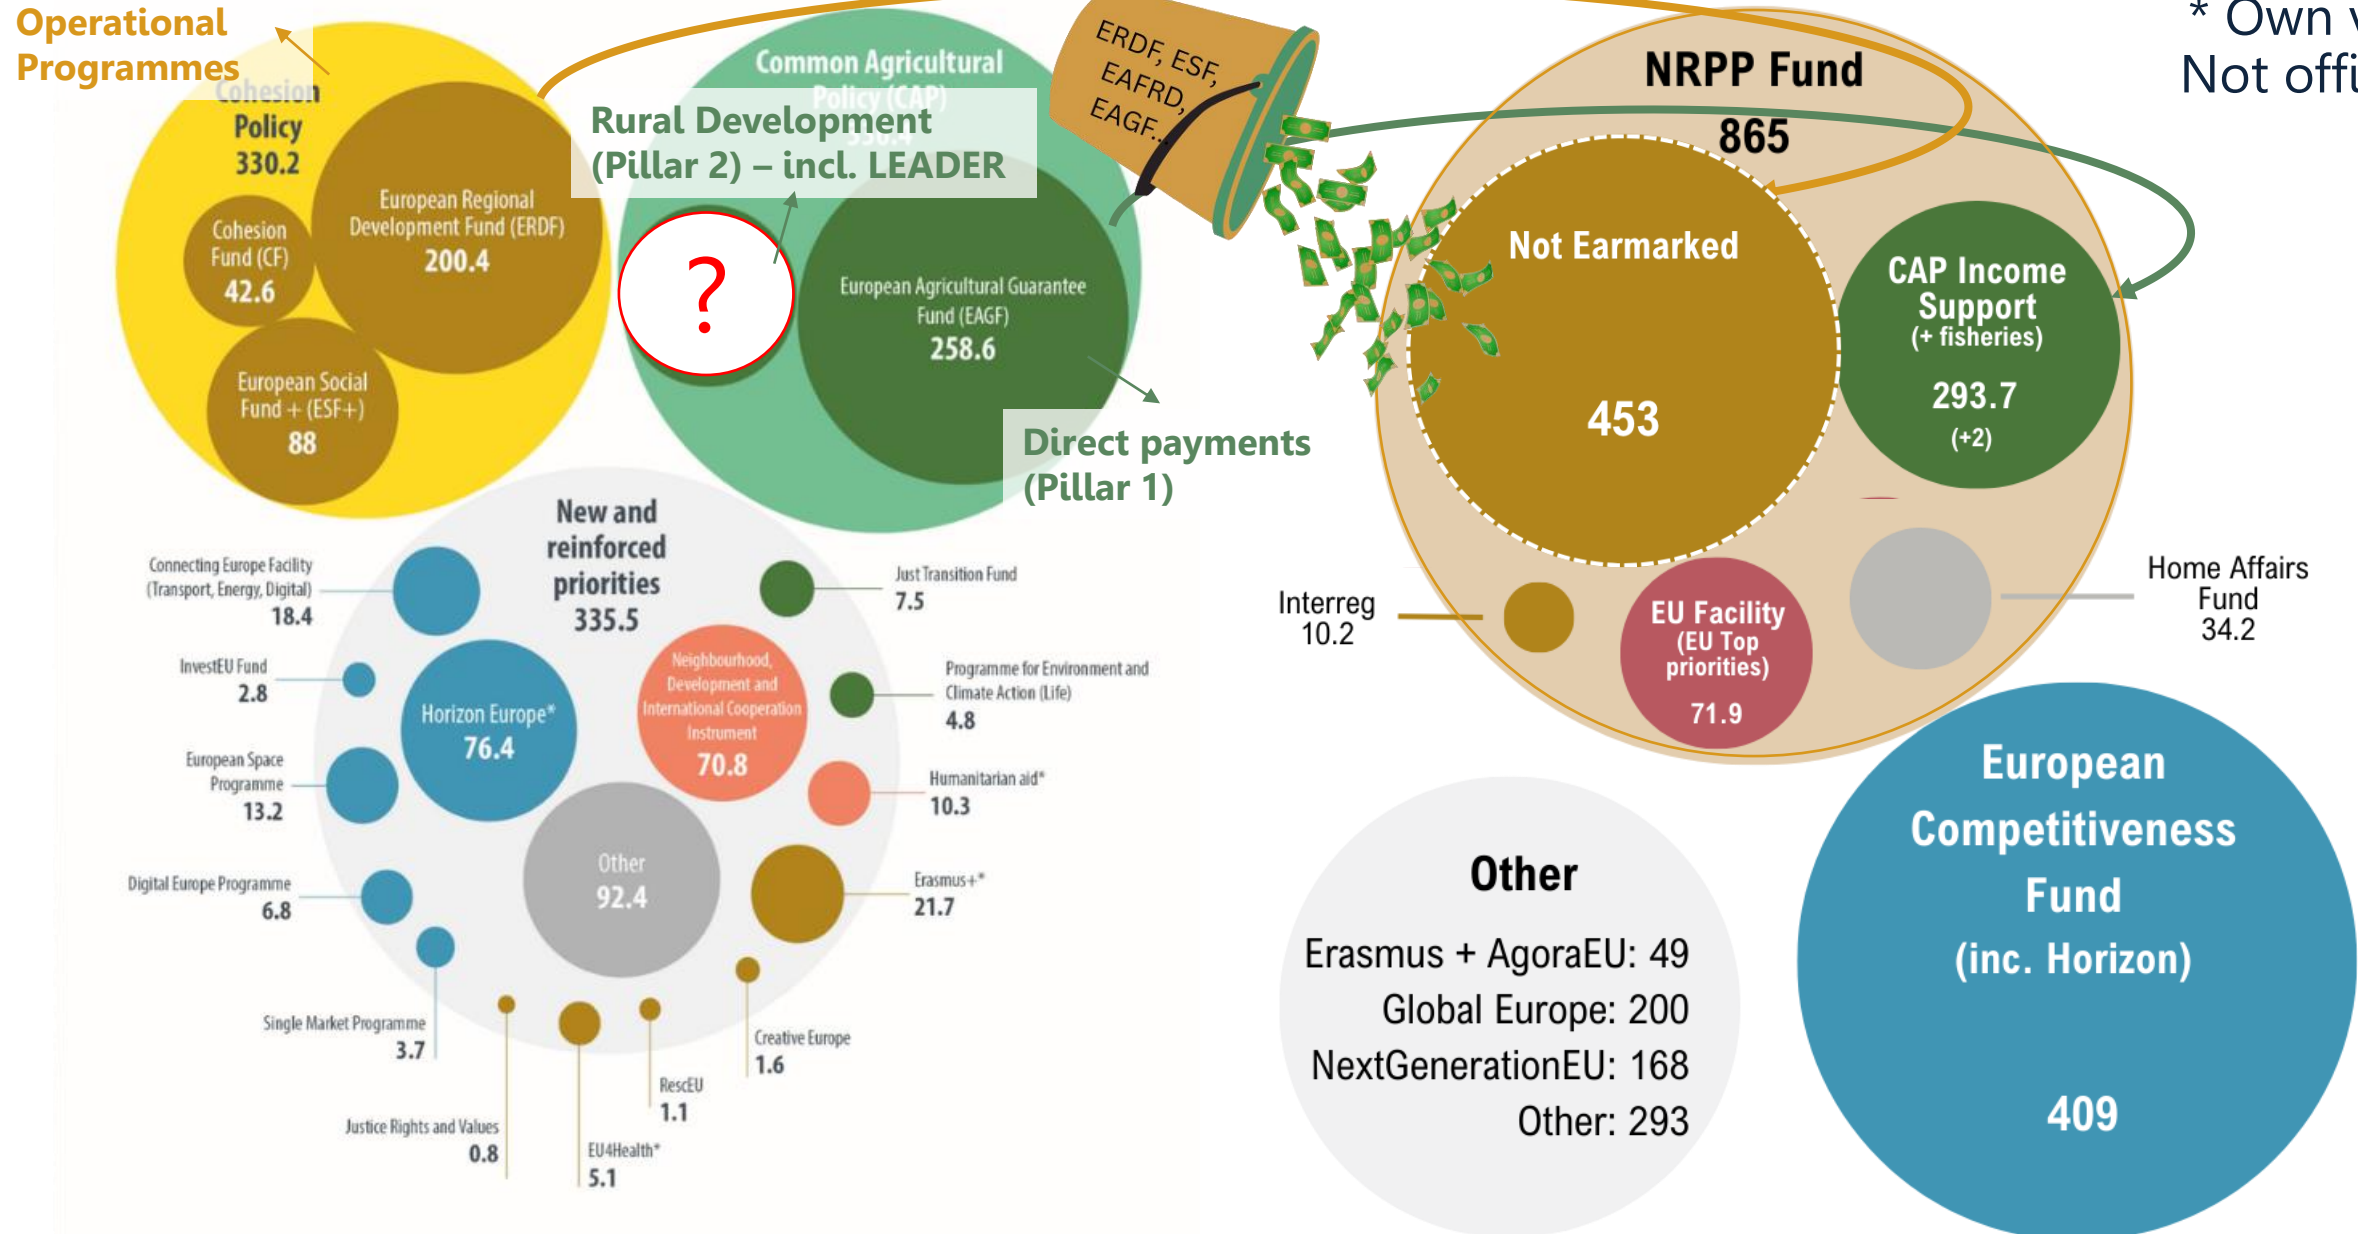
Operational Programmes

Cohesion Policy 330.2

Cohesion Fund (CF) 42.6

European Regional Development Fund (ERDF) 200.4

European Social Fund + (ESF+) 88

Common Agricultural Policy (CAP)

Rural Development (Pillar 2) – incl. LEADER

?

European Agricultural Guarantee Fund (EAGF) 258.6

Direct payments (Pillar 1)

ERDF, ESF, EAFRD, EAGF...

* Own v
Not offi

NRPP Fund 865

Not Earmarked

453

CAP Income Support (+ fisheries)

293.7

(+2)

Interreg 10.2

EU Facility (EU Top priorities)

71.9

Home Affairs Fund 34.2

New and reinforced priorities 335.5

Connecting Europe Facility (Transport, Energy, Digital) 18.4

InvestEU Fund 2.8

Horizon Europe* 76.4

European Space Programme 13.2

Digital Europe Programme 6.8

Single Market Programme 3.7

Justice Rights and Values 0.8

EU4Health* 5.1

RescEU 1.1

Creative Europe 1.6

Other 92.4

Neighbourhood, Development and International Cooperation Instrument 70.8

Just Transition Fund 7.5

Programme for Environment and Climate Action (Life) 4.8

Humanitarian aid* 10.3

Erasmus+* 21.7

Other

Erasmus + AgoraEU: 49
Global Europe: 200
NextGenerationEU: 168
Other: 293

European Competitiveness Fund (inc. Horizon)

409